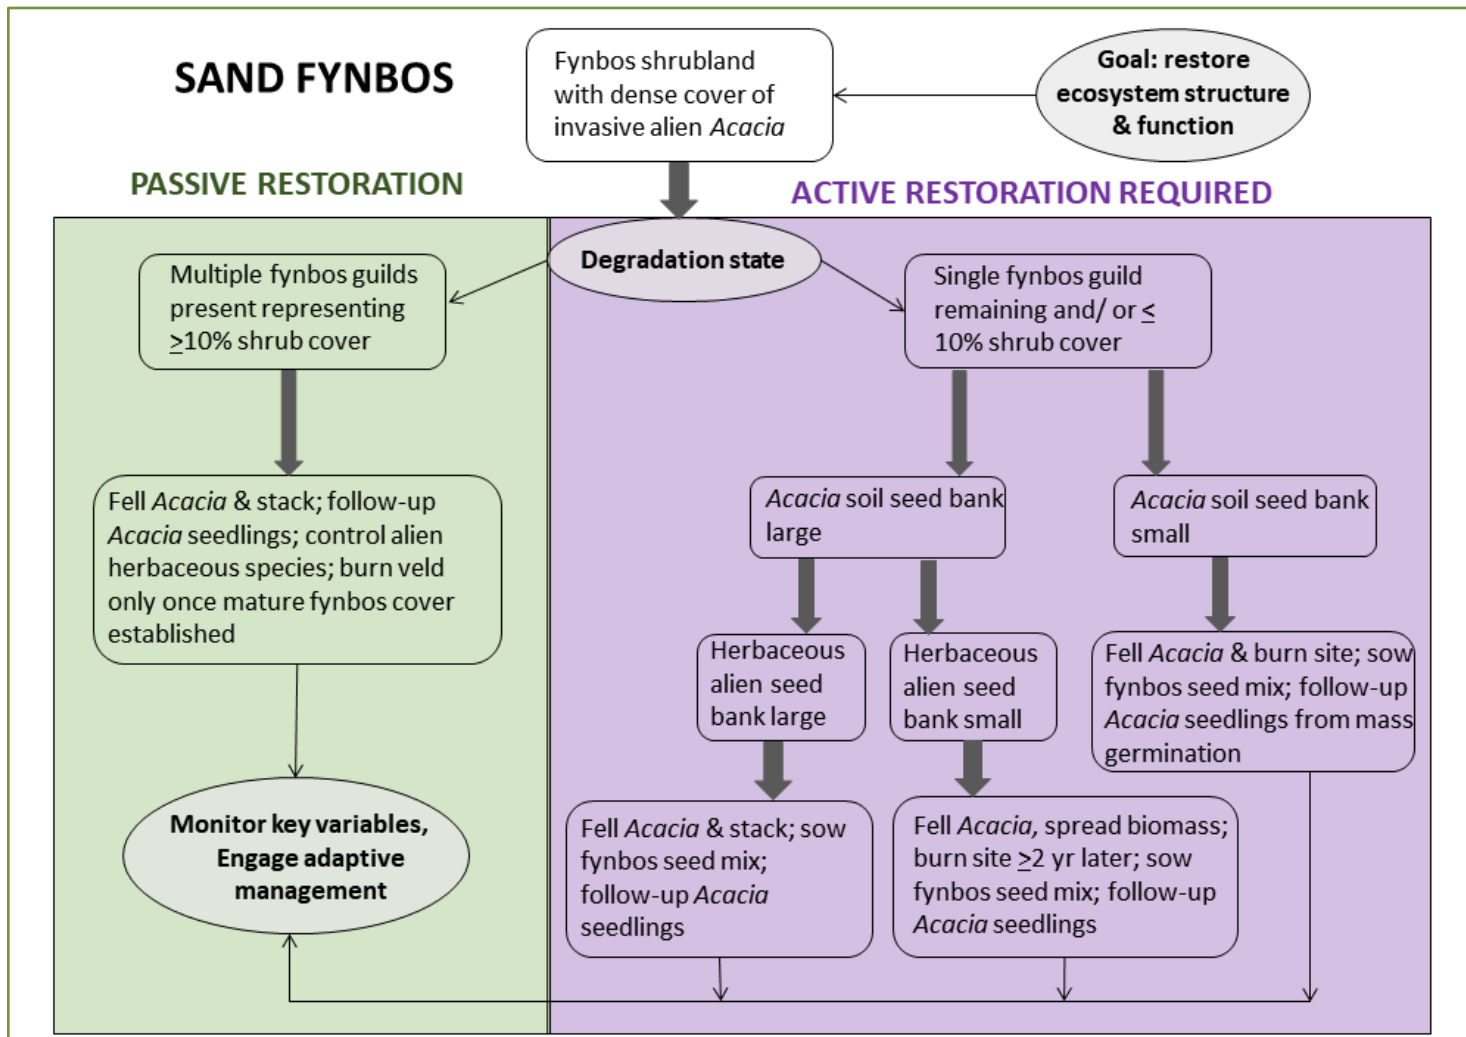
SAND FYNBOS

Fynbos shrubland with dense cover of invasive alien *Acacia*

Goal: restore ecosystem structure & function

PASSIVE RESTORATION

ACTIVE RESTORATION REQUIRED

Degradation state

Multiple fynbos guilds present representing $\geq$10% shrub cover

Single fynbos guild remaining and/ or $\leq$ 10% shrub cover

Fell *Acacia* & stack; follow-up *Acacia* seedlings; control alien herbaceous species; burn veld only once mature fynbos cover established

*Acacia* soil seed bank large

*Acacia* soil seed bank small

Herbaceous alien seed bank large

Herbaceous alien seed bank small

Fell *Acacia* & burn site; sow fynbos seed mix; follow-up *Acacia* seedlings from mass germination

Monitor key variables, Engage adaptive management

Fell *Acacia* & stack; sow fynbos seed mix; follow-up *Acacia* seedlings

Fell *Acacia*, spread biomass; burn site $\geq$2 yr later; sow fynbos seed mix; follow-up *Acacia* seedlings